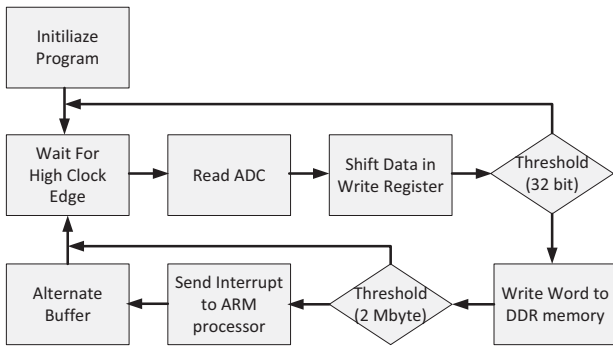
Initiliaze Program

Wait For High Clock Edge

Read ADC

Shift Data in Write Register

Threshold (32 bit)

Write Word to DDR memory

Threshold (2 Mbyte)

Send Interrupt to ARM processor

Alternate Buffer